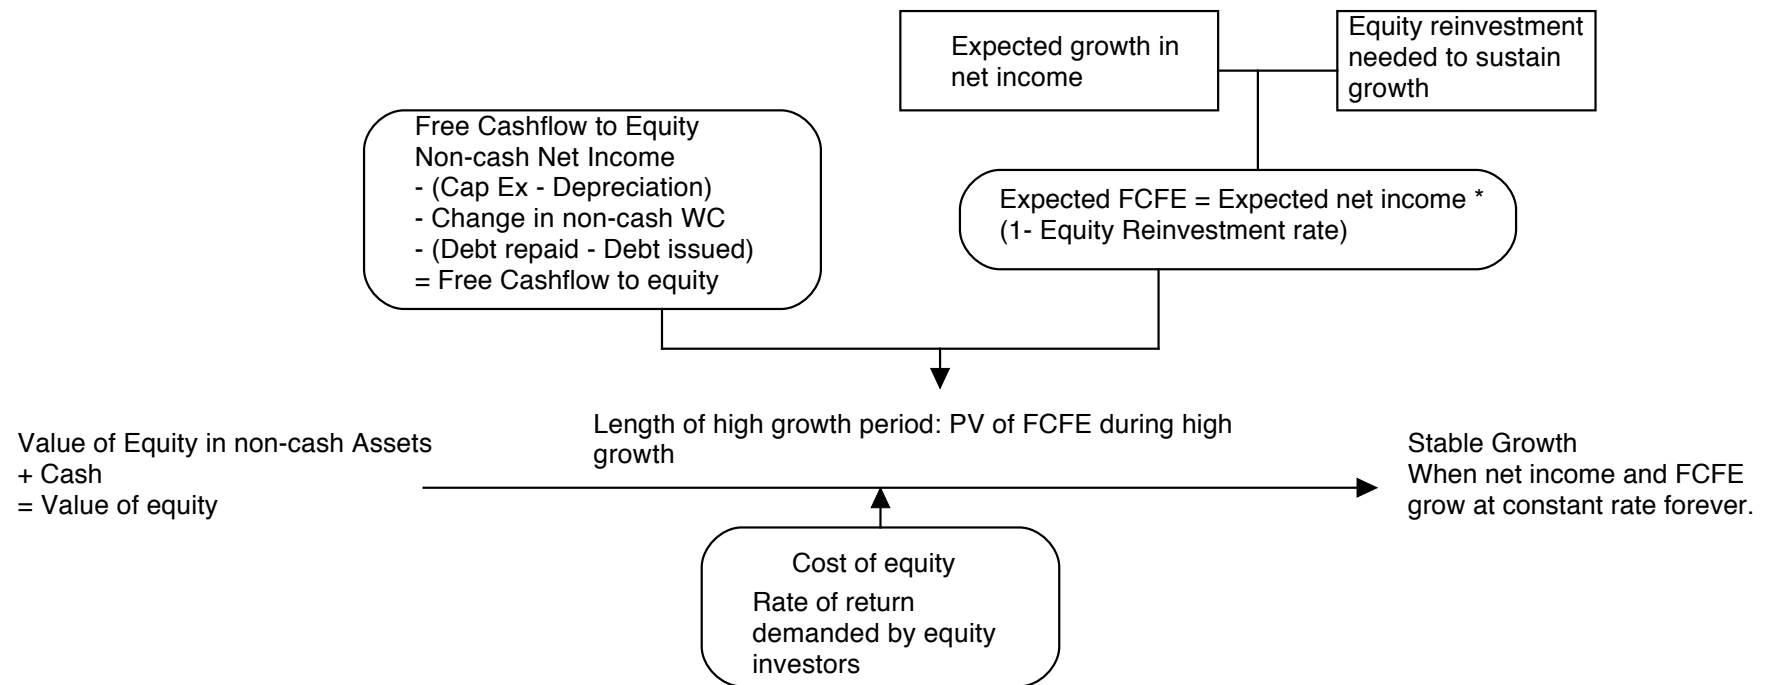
Expected growth in net income

Equity reinvestment needed to sustain growth

Free Cashflow to Equity
Non-cash Net Income
- (Cap Ex - Depreciation)
- Change in non-cash WC
- (Debt repaid - Debt issued)
= Free Cashflow to equity

Expected FCFE = Expected net income * (1- Equity Reinvestment rate)

Value of Equity in non-cash Assets
+ Cash
= Value of equity

Length of high growth period: PV of FCFE during high growth

Stable Growth
When net income and FCFE grow at constant rate forever.

Cost of equity
Rate of return demanded by equity investors